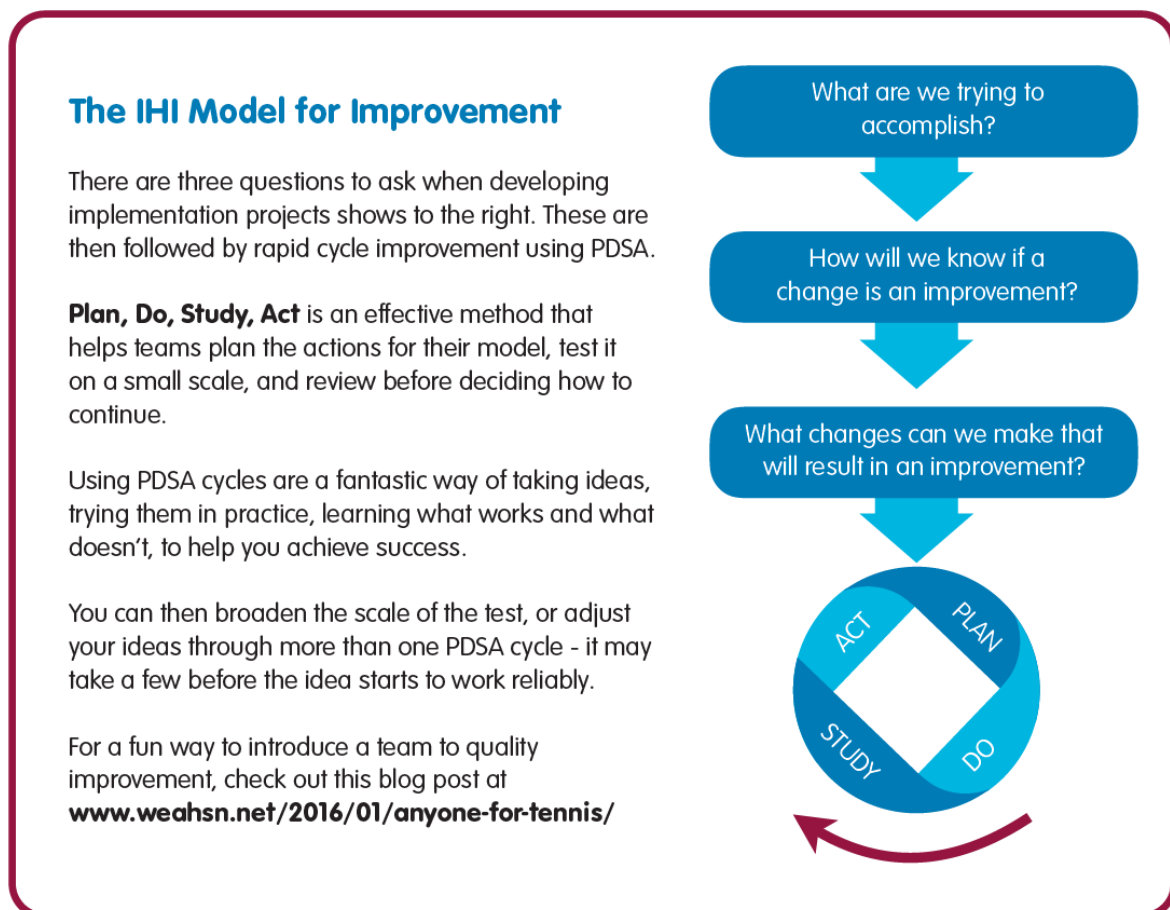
The IHI Model for Improvement

There are three questions to ask when developing implementation projects shows to the right. These are then followed by rapid cycle improvement using PDSA.

**Plan, Do, Study, Act** is an effective method that helps teams plan the actions for their model, test it on a small scale, and review before deciding how to continue.

Using PDSA cycles are a fantastic way of taking ideas, trying them in practice, learning what works and what doesn't, to help you achieve success.

You can then broaden the scale of the test, or adjust your ideas through more than one PDSA cycle - it may take a few before the idea starts to work reliably.

For a fun way to introduce a team to quality improvement, check out this blog post at **www.weahsn.net/2016/01/anyone-for-tennis/**

What are we trying to accomplish?

How will we know if a change is an improvement?

What changes can we make that will result in an improvement?

ACT

PLAN

STUDY

DO